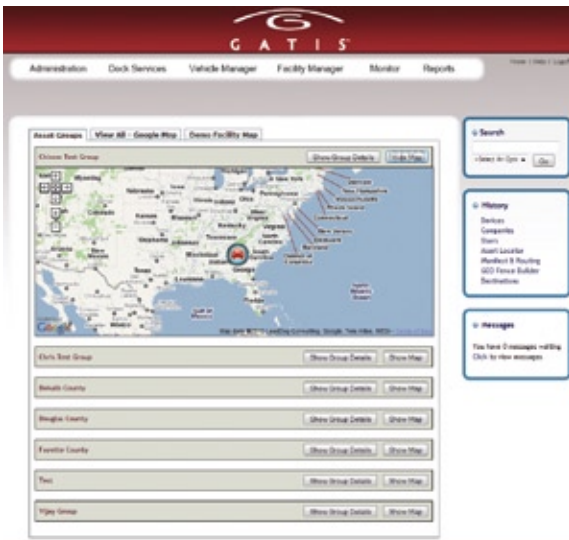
GATIS

Administration Dock Services Vehicle Manager Facility Manager Monitor Reports

Home | Help | Logoff

Asset Groups View All - Google Map Demo Facility Map

Chinese Test Group

Show Group Details Hide Map

Map data ©2010 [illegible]

Google

Chris Test Group Show Group Details Show Map

Dekalb County Show Group Details Show Map

Douglas County Show Group Details Show Map

Fayette County Show Group Details Show Map

Test Show Group Details Show Map

Vijay Group Show Group Details Show Map

Search

-Select An Option- Go

History

Devices
Companies
Users
Asset Locator
Manifest & Routing
GEO Fence Builder
Destinations

Messages

You have 0 messages waiting
Click to view messages